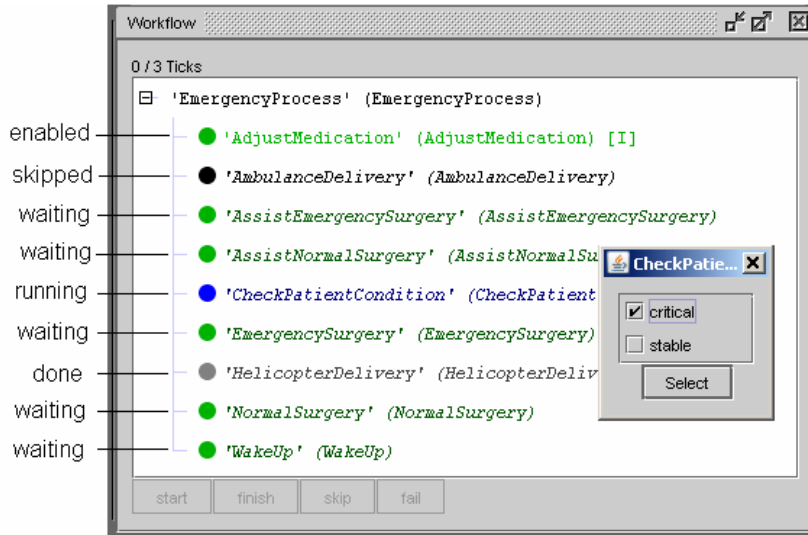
Workflow

0 / 3 Ticks

'EmergencyProcess' (EmergencyProcess)

enabled
'AdjustMedication' (AdjustMedication) [I]

skipped
'AmbulanceDelivery' (AmbulanceDelivery)

waiting
'AssistEmergencySurgery' (AssistEmergencySurgery)

waiting
'AssistNormalSurgery' (AssistNormalSu

running
'CheckPatientCondition' (CheckPatient

waiting
'EmergencySurgery' (EmergencySurgery)

done
'HelicopterDelivery' (HelicopterDeliv

waiting
'NormalSurgery' (NormalSurgery)

waiting
'WakeUp' (WakeUp)

CheckPatie...

critical

stable

Select

start finish skip fail